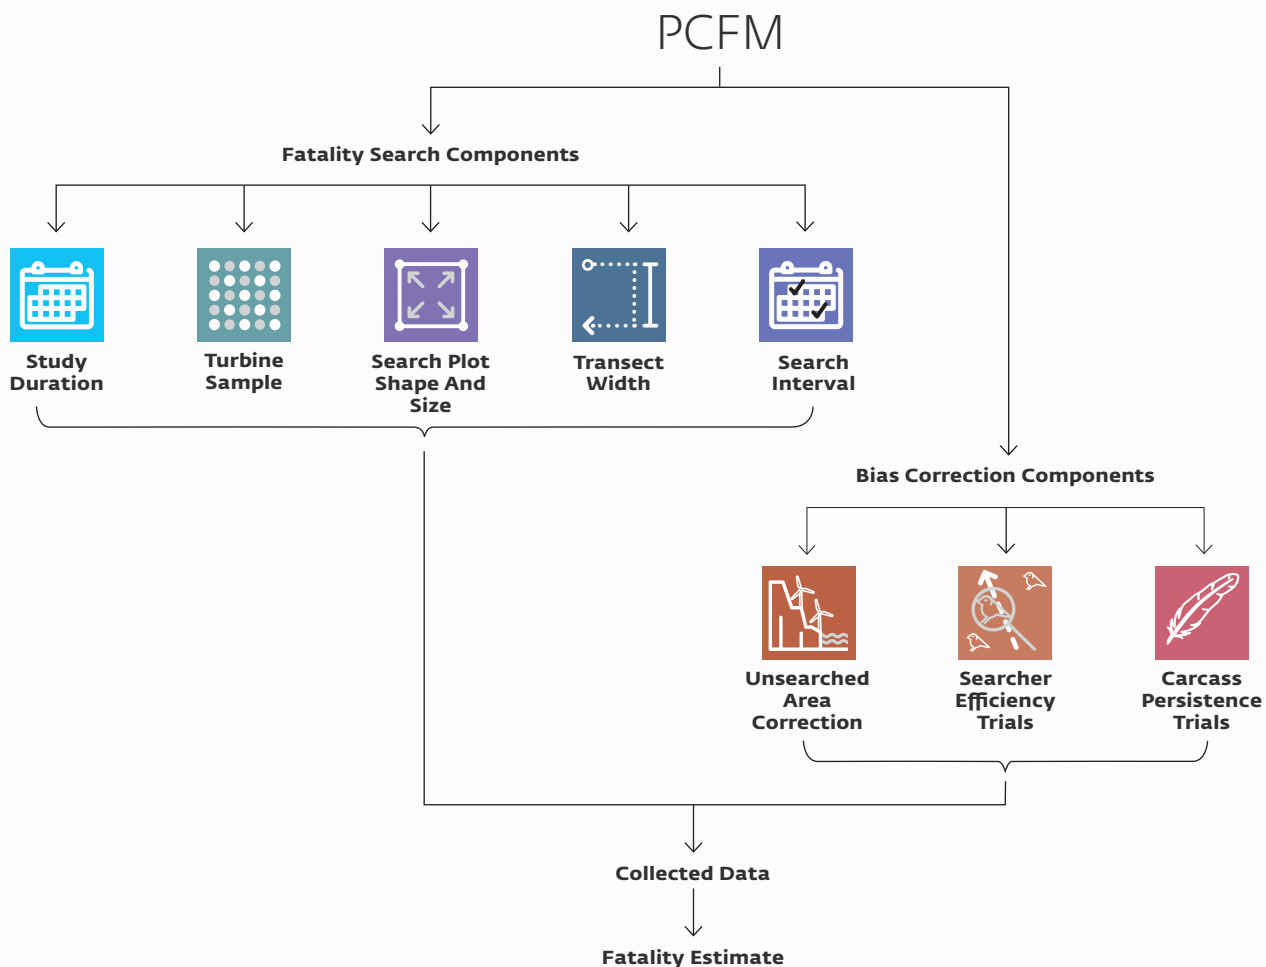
PCFM

Fatality Search Components

Study Duration

Turbine Sample

Search Plot Shape And Size

Transect Width

Search Interval

Bias Correction Components

Unsearched Area Correction

Searcher Efficiency Trials

Carcass Persistence Trials

Collected Data

Fatality Estimate